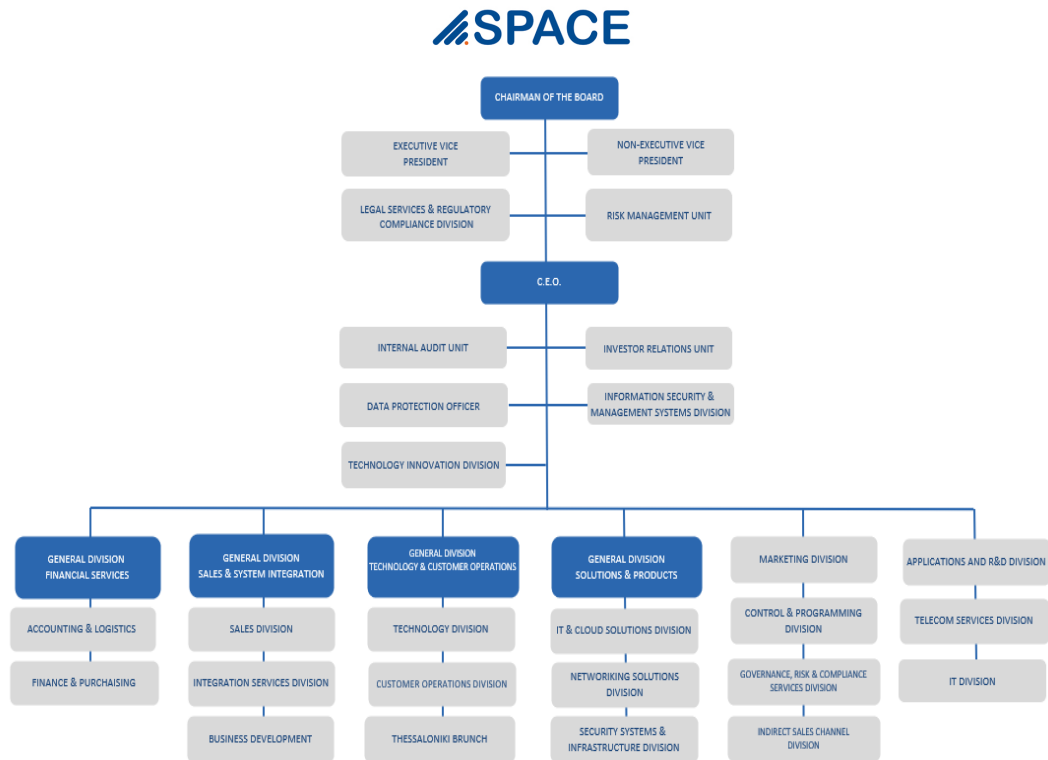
SPACE

CHAIRMAN OF THE BOARD

EXECUTIVE VICE PRESIDENT

NON-EXECUTIVE VICE PRESIDENT

LEGAL SERVICES & REGULATORY COMPLIANCE DIVISION

RISK MANAGEMENT UNIT

C.E.O.

INTERNAL AUDIT UNIT

INVESTOR RELATIONS UNIT

DATA PROTECTION OFFICER

INFORMATION SECURITY & MANAGEMENT SYSTEMS DIVISION

TECHNOLOGY INNOVATION DIVISION

GENERAL DIVISION FINANCIAL SERVICES

ACCOUNTING & LOGISTICS

FINANCE & PURCHAISING

GENERAL DIVISION SALES & SYSTEM INTEGRATION

SALES DIVISION

INTEGRATION SERVICES DIVISION

BUSINESS DEVELOPMENT

GENERAL DIVISION TECHNOLOGY & CUSTOMER OPERATIONS

TECHNOLOGY DIVISION

CUSTOMER OPERATIONS DIVISION

THESSALONIKI BRUNCH

GENERAL DIVISION SOLUTIONS & PRODUCTS

IT & CLOUD SOLUTIONS DIVISION

NETWORIKING SOLUTIONS DIVISION

SECURITY SYSTEMS & INFRASTRUCTURE DIVISION

MARKETING DIVISION

CONTROL & PROGRAMMING DIVISION

GOVERNANCE, RISK & COMPLIANCE SERVICES DIVISION

INDIRECT SALES CHANNEL DIVISION

APPLICATIONS AND R&D DIVISION

TELECOM SERVICES DIVISION

IT DIVISION